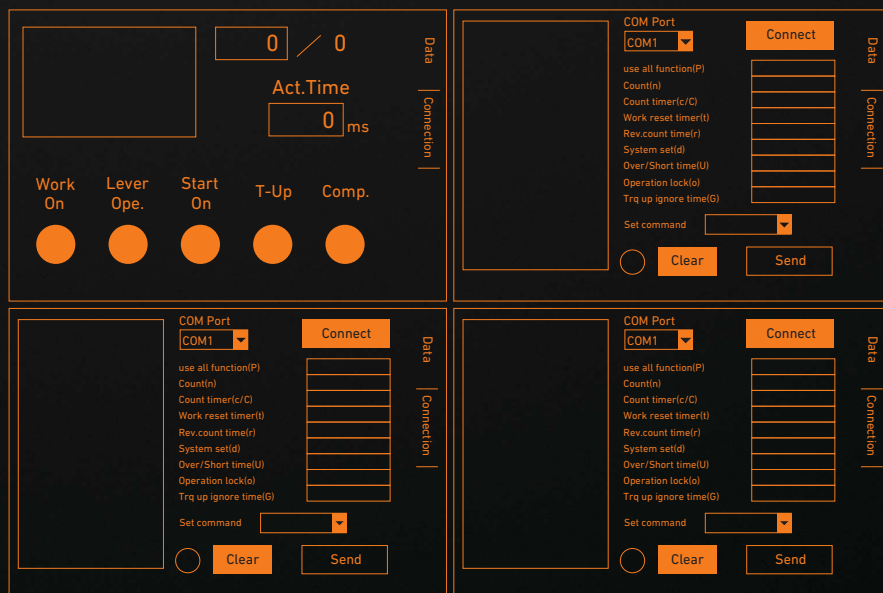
0 ／ 0

Act.Time

0 ms

Data

Connection

Work On

Lever Ope.

Start On

T-Up

Comp.

COM Port

COM1

Connect

use all function(P)
Count(n)
Count timer(c/C)
Work reset timer(t)
Rev.count time(r)
System set(d)
Over/Short time(U)
Operation lock(o)
Trq up ignore time(G)

Set command

Clear

Send

Data

Connection

COM Port

COM1

Connect

use all function(P)
Count(n)
Count timer(c/C)
Work reset timer(t)
Rev.count time(r)
System set(d)
Over/Short time(U)
Operation lock(o)
Trq up ignore time(G)

Set command

Clear

Send

Data

Connection

COM Port

COM1

Connect

use all function(P)
Count(n)
Count timer(c/C)
Work reset timer(t)
Rev.count time(r)
System set(d)
Over/Short time(U)
Operation lock(o)
Trq up ignore time(G)

Set command

Clear

Send

Data

Connection